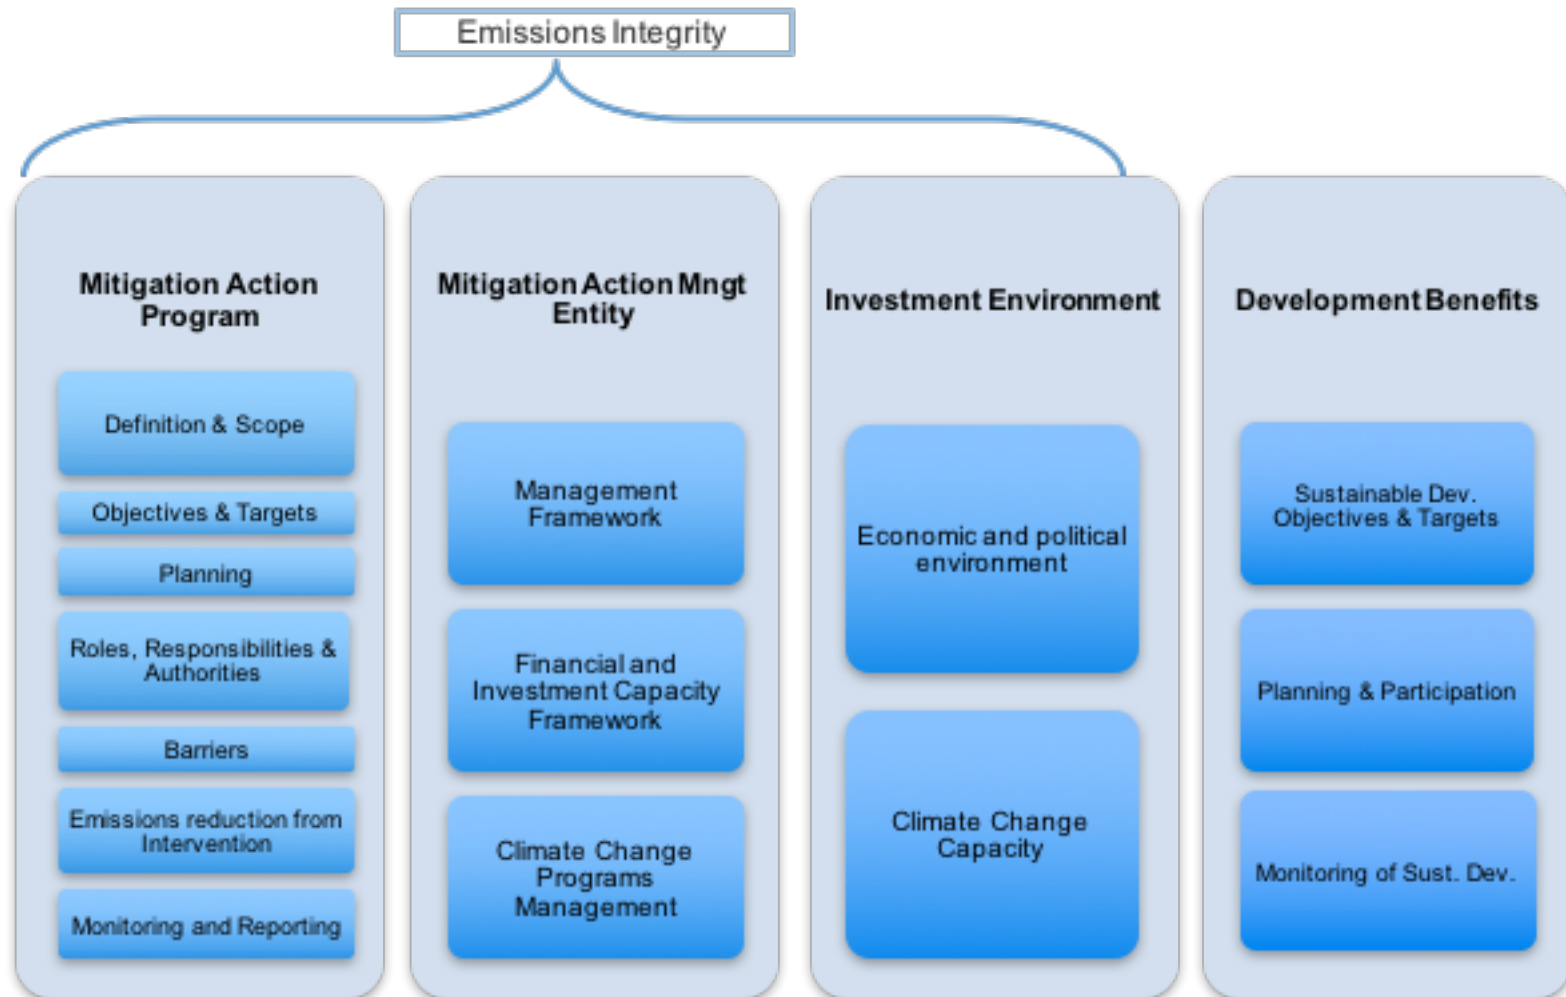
Emissions Integrity

Mitigation Action Program

Definition & Scope

Objectives & Targets

Planning

Roles, Responsibilities & Authorities

Barriers

Emissions reduction from Intervention

Monitoring and Reporting

Mitigation Action Mngt Entity

Management Framework

Financial and Investment Capacity Framework

Climate Change Programs Management

Investment Environment

Economic and political environment

Climate Change Capacity

Development Benefits

Sustainable Dev. Objectives & Targets

Planning & Participation

Monitoring of Sust. Dev.